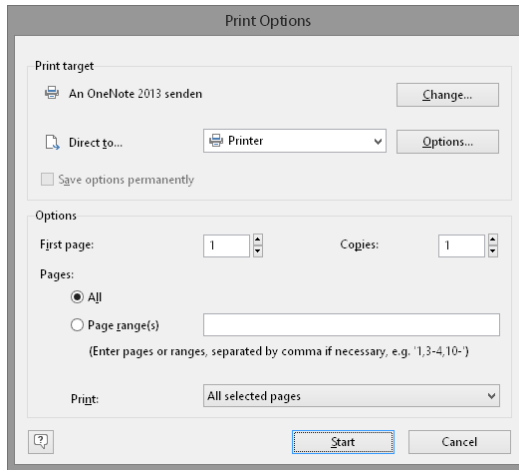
Print Options

Print target

An OneNote 2013 senden

Change...

Direct to...

Printer

Options...

Save options permanently

Options

First page:

1

Copies:

1

Pages:

All

Page range(s)

(Enter pages or ranges, separated by comma if necessary, e.g. '1,3-4,10-')

Print:

All selected pages

?

Start

Cancel